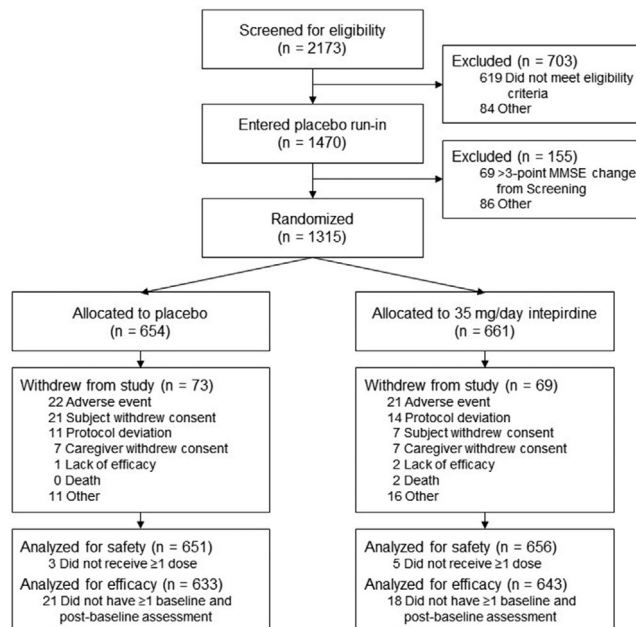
Screened for eligibility
(n = 2173)

Excluded (n = 703)
619 Did not meet eligibility criteria
84 Other

Entered placebo run-in
(n = 1470)

Excluded (n = 155)
69 >3-point MMSE change from Screening
86 Other

Randomized
(n = 1315)

Allocated to placebo
(n = 654)

Allocated to 35 mg/day intepirdine
(n = 661)

Withdrew from study (n = 73)
22 Adverse event
21 Subject withdrew consent
11 Protocol deviation
7 Caregiver withdrew consent
1 Lack of efficacy
0 Death
11 Other

Withdrew from study (n = 69)
21 Adverse event
14 Protocol deviation
7 Subject withdrew consent
7 Caregiver withdrew consent
2 Lack of efficacy
2 Death
16 Other

Analyzed for safety (n = 651)
3 Did not receive ≥1 dose
Analyzed for efficacy (n = 633)
21 Did not have ≥1 baseline and post-baseline assessment

Analyzed for safety (n = 656)
5 Did not receive ≥1 dose
Analyzed for efficacy (n = 643)
18 Did not have ≥1 baseline and post-baseline assessment